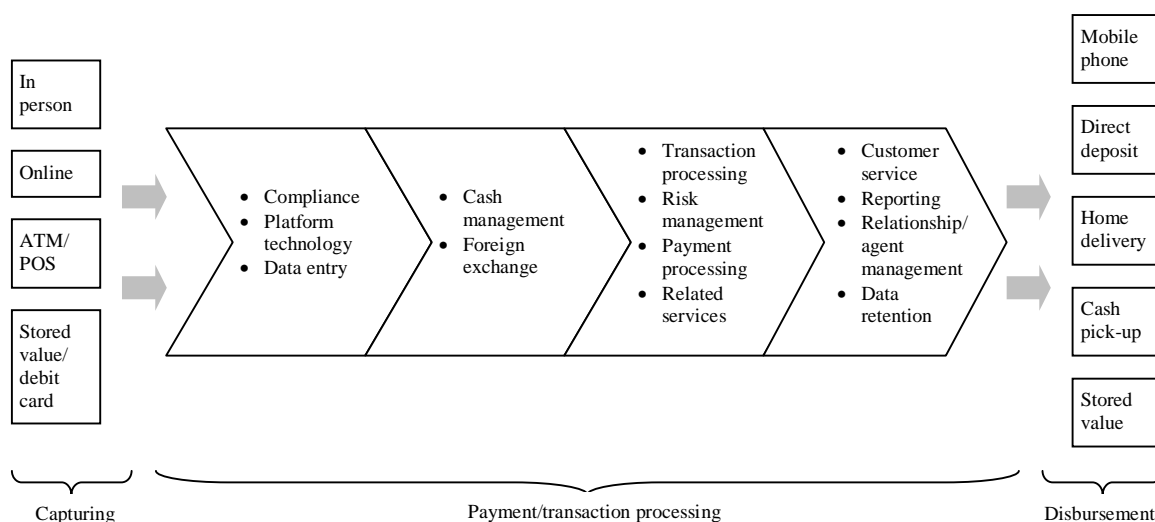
In person

Online

ATM/ POS

Stored value/ debit card

- Compliance
- Platform technology
- Data entry

- Cash management
- Foreign exchange

- Transaction processing
- Risk management
- Payment processing
- Related services

- Customer service
- Reporting
- Relationship/ agent management
- Data retention

Mobile phone

Direct deposit

Home delivery

Cash pick-up

Stored value

Capturing

Payment/transaction processing

Disbursement